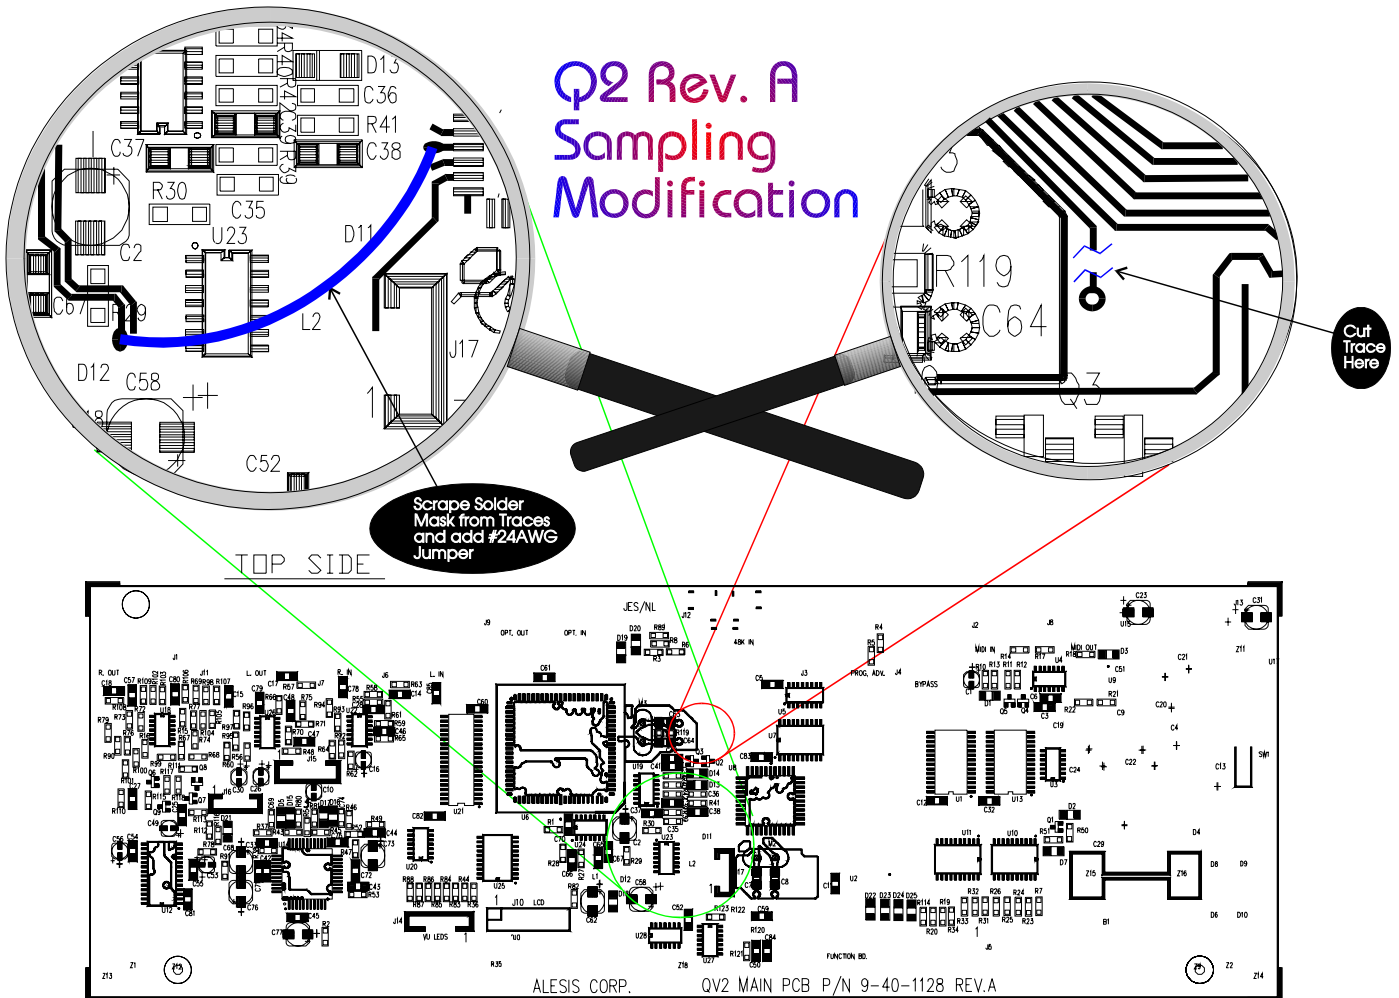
Q2 Rev. A
Sampling
Modification

D13
C36
R41
C38
C37
R30
C35
U23
C2
D11
C67
R29
L2
J17
D12
C58
C52
R40
R42
C39
R39

R119
C64
Q3

Cut
Trace
Here

Scrape Solder
Mask from Traces
and add #24AWG
Jumper

TOP SIDE

JES/NL
J9
OPT. OUT
OPT. IN
J12
48K IN
J2
J8
MIDI IN
MIDI OUT
C23
C31
PROG. ADV.
J4
BYPASS
R. OUT
J11
L. OUT
R. IN
L. IN
J6
C61
U19
U5
U7
U1
U13
U21
U6
U24
U20
U25
J10
LCD
J14
VU LEDS
U28
U27
L1
C52
U2
U11
U10
Z15
Z16
B1
D22 D23 D24 D25
FUNCTION BD.
R35
Z13
Z1
Z18
Z2
Z14
ALESIS CORP.
QV2 MAIN PCB P/N 9-40-1128 REV.A